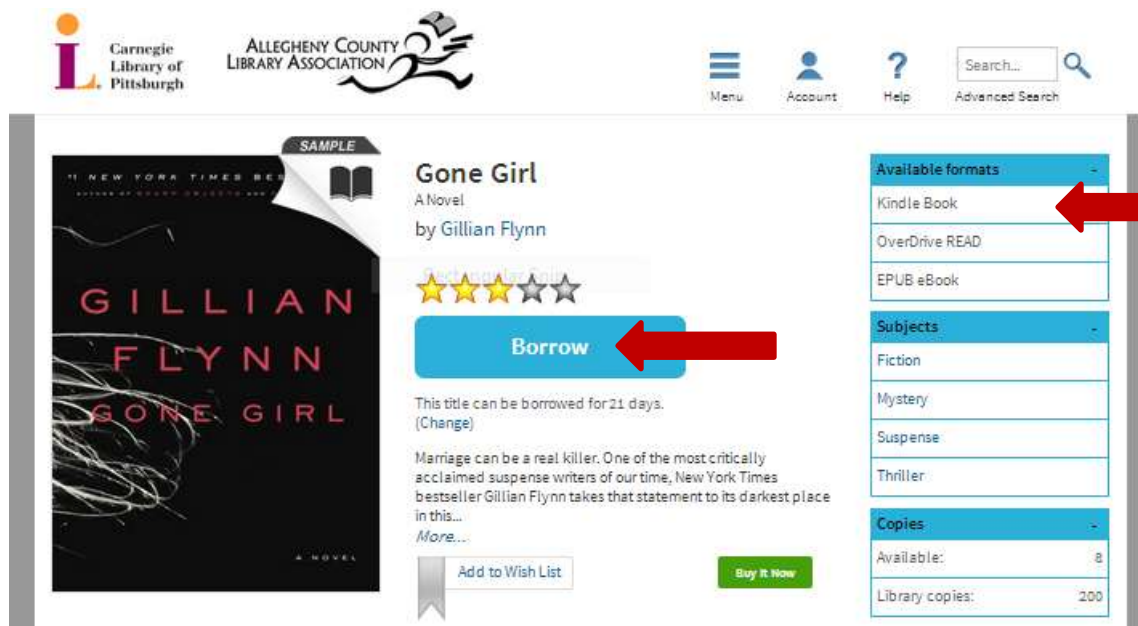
Carnegie Library of Pittsburgh

ALLEGHENY COUNTY LIBRARY ASSOCIATION

Menu
Account
Help
Search...
Advanced Search

SAMPLE

#1 NEW YORK TIMES BES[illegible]
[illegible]

GILLIAN FLYNN
GONE GIRL

A NOVEL

Gone Girl
A Novel
by Gillian Flynn

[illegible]

Borrow

This title can be borrowed for 21 days.
(Change)

Marriage can be a real killer. One of the most critically acclaimed suspense writers of our time, New York Times bestseller Gillian Flynn takes that statement to its darkest place in this...
More...

Add to Wish List

Buy it Now

Available formats -
Kindle Book
OverDrive READ
EPUB eBook

Subjects -
Fiction
Mystery
Suspense
Thriller

Copies -
Available: 8
Library copies: 200